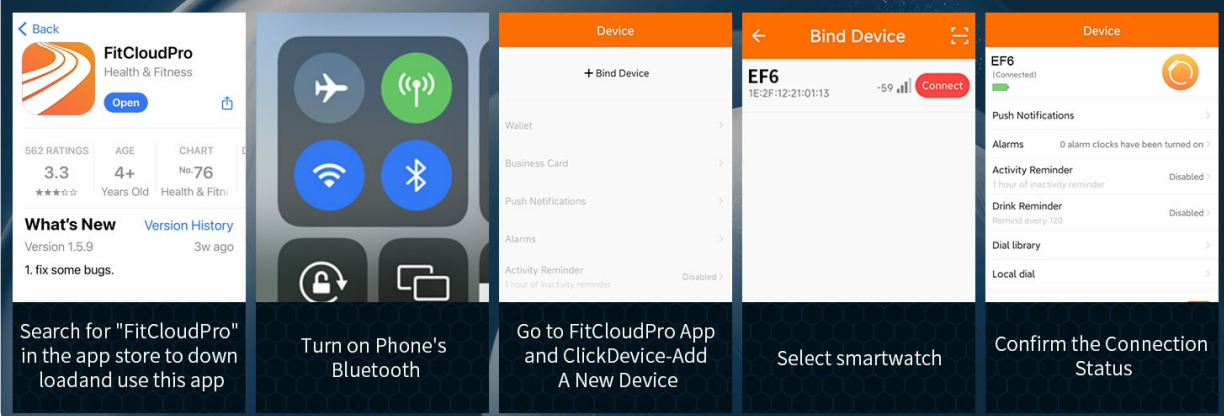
< Back

FitCloudPro
Health & Fitness
Open

562 RATINGS
3.3
★★★☆☆

AGE
4+
Years Old

CHART
No.76
Health & Fitn

What's New
Version History
Version 1.5.9
3w ago
1. fix some bugs.

Search for "FitCloudPro" in the app store to down loadand use this app

Turn on Phone's Bluetooth

Device
+ Bind Device
Wallet
Business Card
Push Notifications
Alarms
Activity Reminder
1 hour of inactivity reminder
Disabled

Go to FitCloudPro App and ClickDevice-Add A New Device

Bind Device
EF6
1E:2F:12:21:01:13
-59
Connect

Select smartwatch

Device
EF6
(Connected)
Push Notifications
Alarms
0 alarm clocks have been turned on
Activity Reminder
1 hour of inactivity reminder
Disabled
Drink Reminder
Remind every 120
Disabled
Dial library
Local dial

Confirm the Connection Status